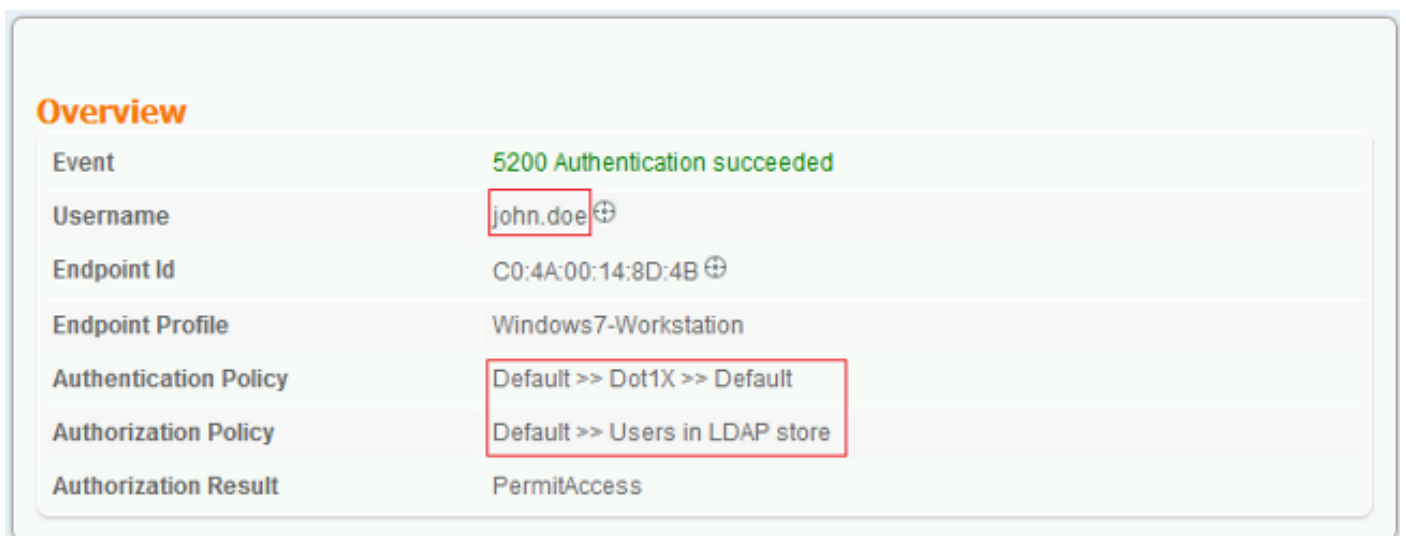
Overview

| | |
|---|---|
| Event | 5200 Authentication succeeded |
| Username | john.doe |
| Endpoint Id | C0:4A:00:14:8D:4B |
| Endpoint Profile | Windows7-Workstation |
| Authentication Policy | Default >> Dot1X >> Default |
| Authorization Policy | Default >> Users in LDAP store |
| Authorization Result | PermitAccess |